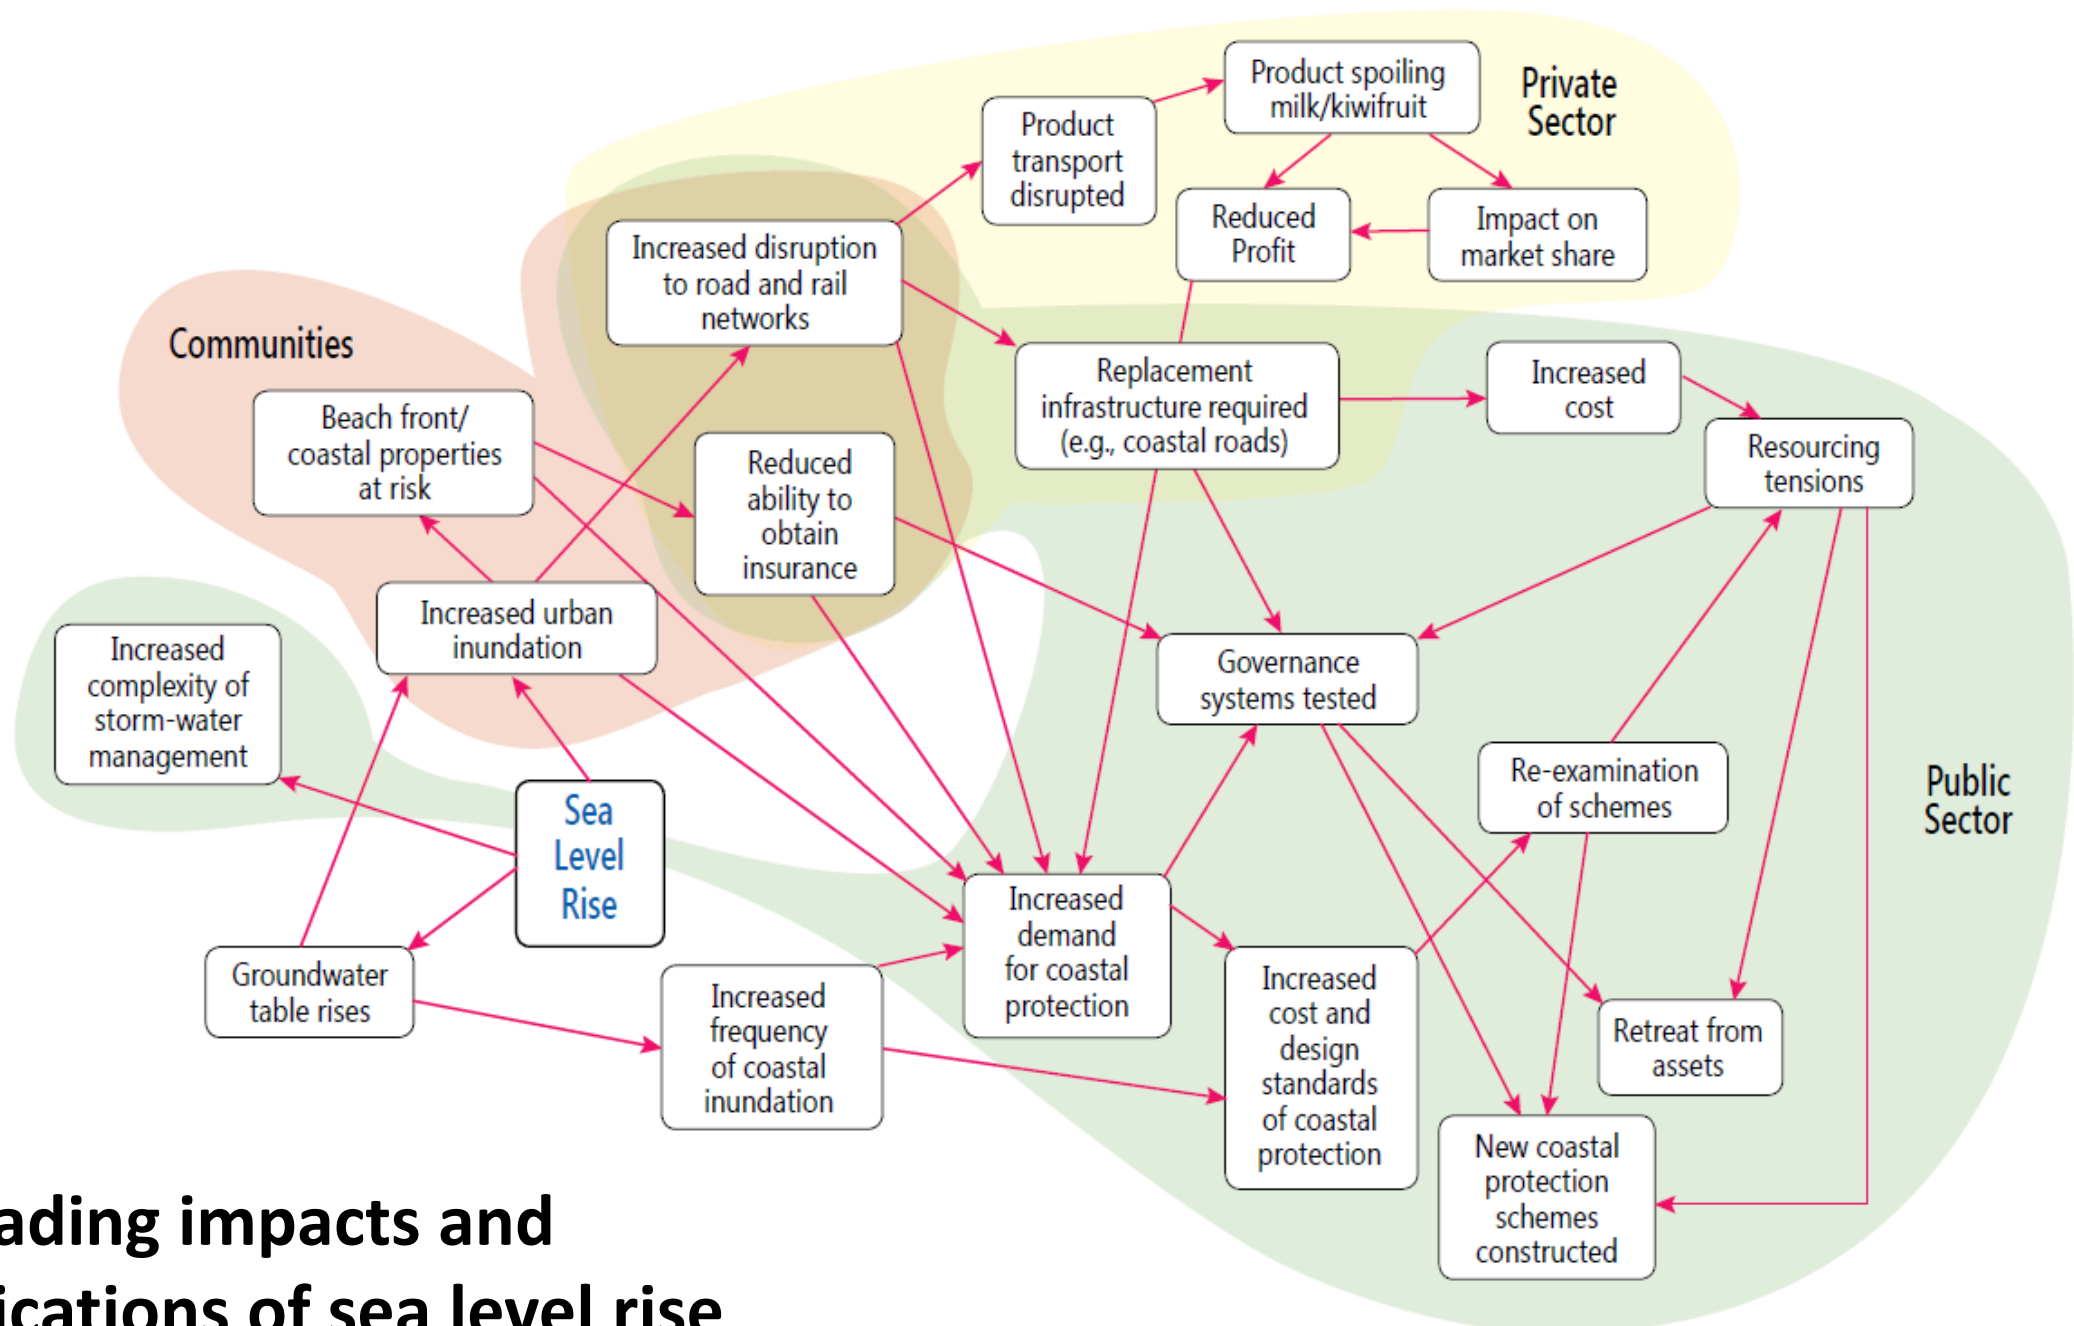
Private Sector

Product spoiling milk/kiwifruit

Product transport disrupted

Reduced Profit

Impact on market share

Increased disruption to road and rail networks

Communities

Replacement infrastructure required (e.g., coastal roads)

Increased cost

Beach front/ coastal properties at risk

Reduced ability to obtain insurance

Resourcing tensions

Increased urban inundation

Increased complexity of storm-water management

Governance systems tested

Re-examination of schemes

Public Sector

Sea Level Rise

Increased demand for coastal protection

Groundwater table rises

Increased frequency of coastal inundation

Increased cost and design standards of coastal protection

Retreat from assets

New coastal protection schemes constructed

ading impacts and

ications of sea level rise